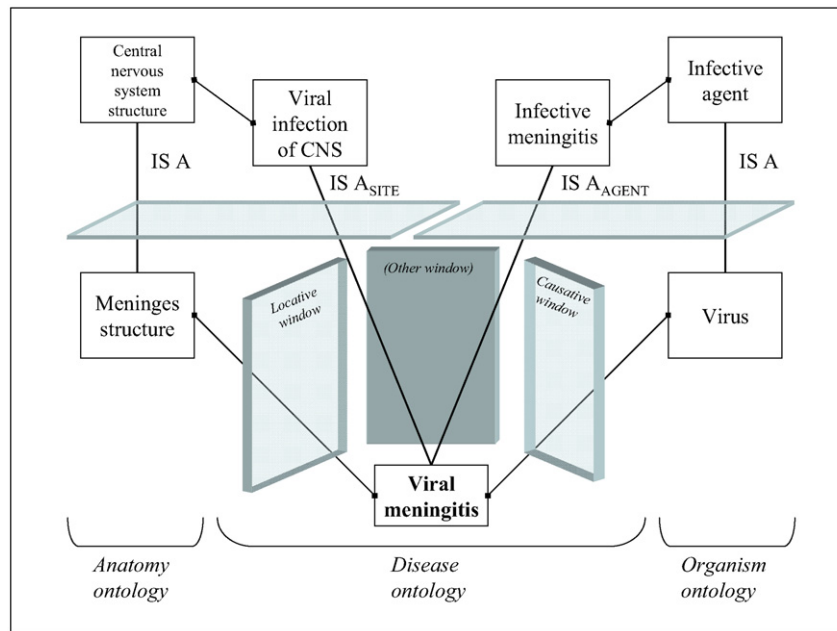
Central nervous system structure

Viral infection of CNS

Infective meningitis

Infective agent

IS A

IS $A_{SITE}$

IS $A_{AGENT}$

IS A

Meninges structure

Locative window

(Other window)

Causative window

Virus

Viral meningitis

Anatomy ontology

Disease ontology

Organism ontology